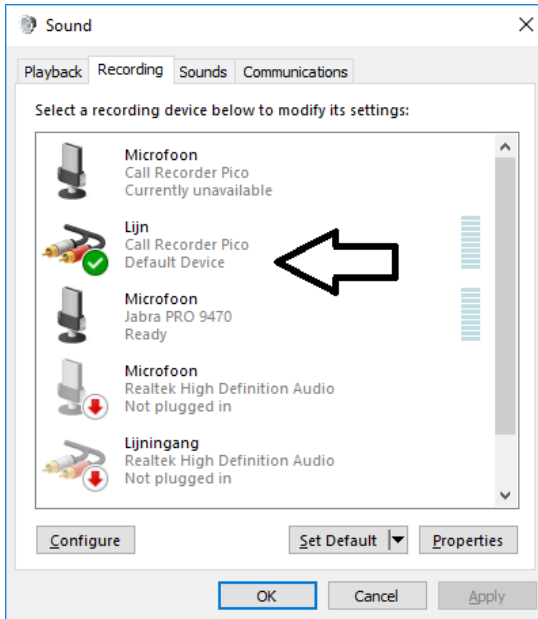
Sound

Playback Recording Sounds Communications

Select a recording device below to modify its settings:

Microfoon
Call Recorder Pico
Currently unavailable

Lijn
Call Recorder Pico
Default Device

Microfoon
Jabra PRO 9470
Ready

Microfoon
Realtek High Definition Audio
Not plugged in

Lijningang
Realtek High Definition Audio
Not plugged in

Configure Set Default Properties

OK Cancel Apply